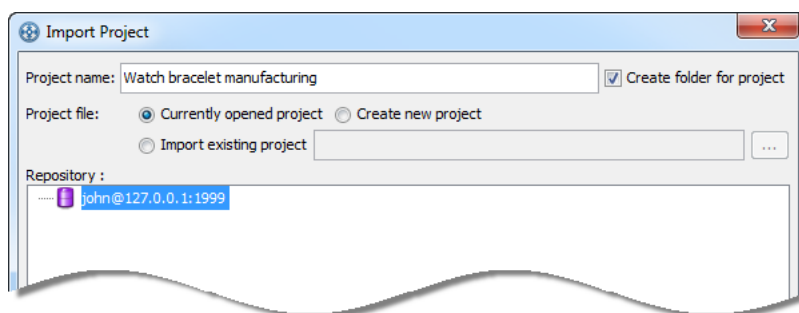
Import Project

Project name: Watch bracelet manufacturing
Create folder for project

Project file: Currently opened project Create new project
Import existing project ...

Repository :
john@127.0.0.1:1999